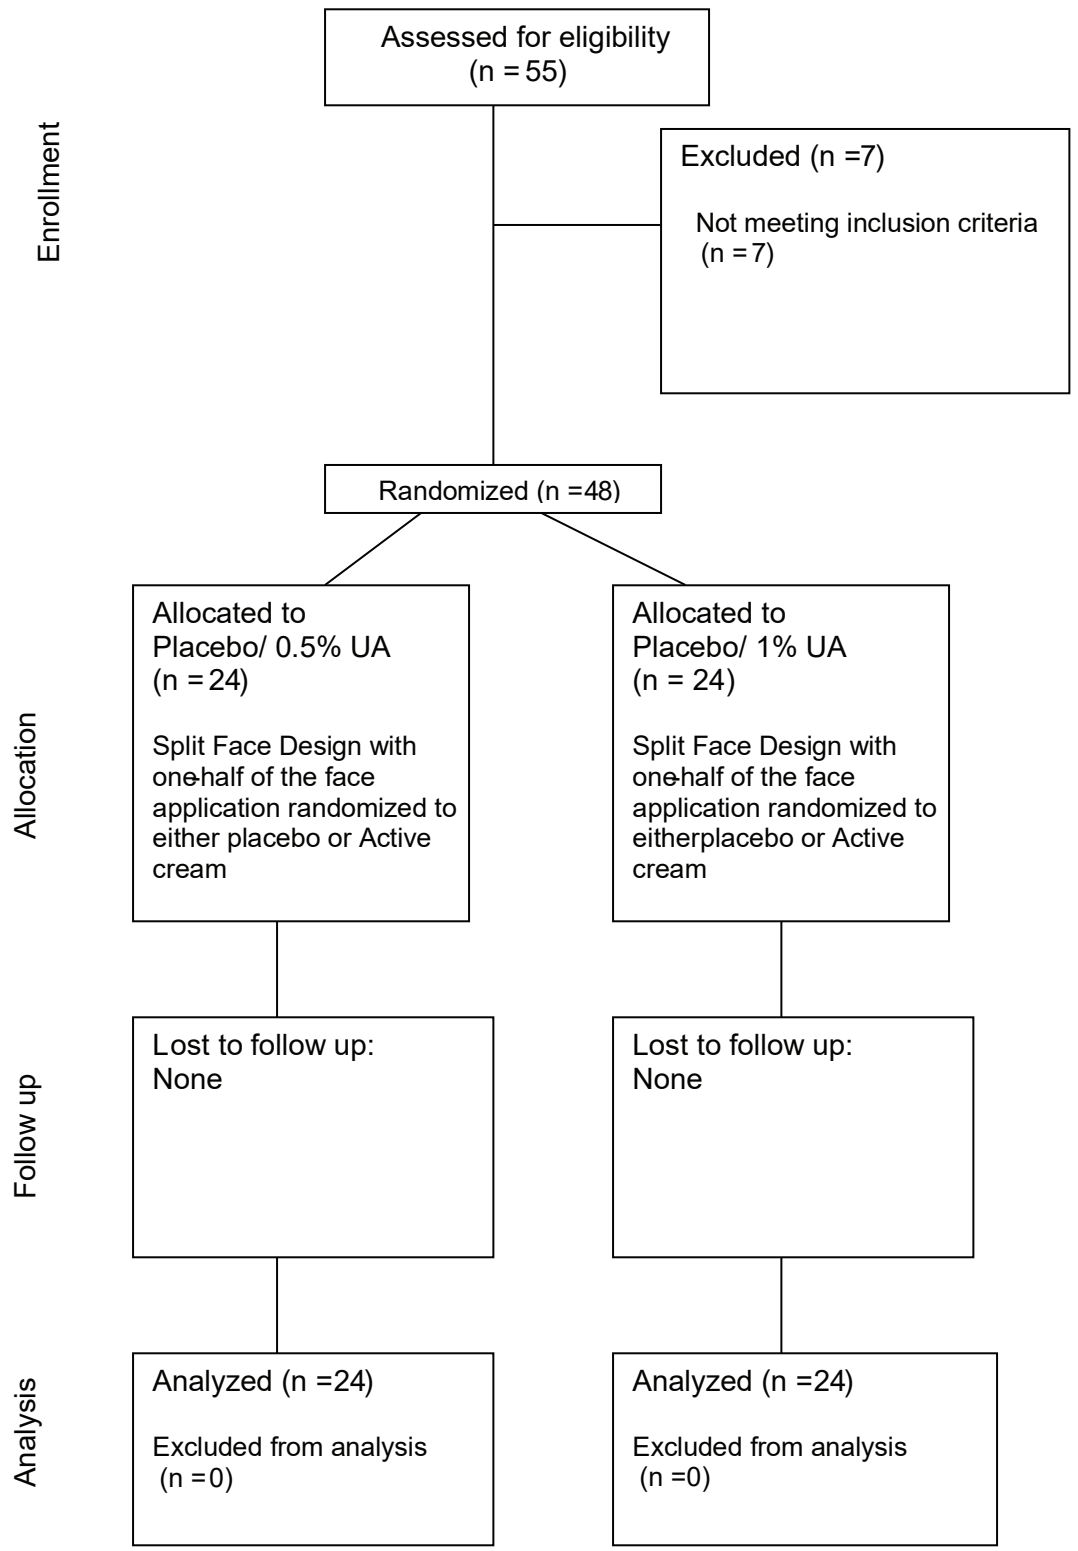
Enrollment

Assessed for eligibility (n = 55)

Excluded (n =7)

Not meeting inclusion criteria (n = 7)

Randomized (n =48)

Allocation

Allocated to Placebo/ 0.5% UA (n = 24)

Split Face Design with one-half of the face application randomized to either placebo or Active cream

Allocated to Placebo/ 1% UA (n = 24)

Split Face Design with one-half of the face application randomized to eitherplacebo or Active cream

Follow up

Lost to follow up: None

Lost to follow up: None

Analysis

Analyzed (n =24)

Excluded from analysis (n = 0)

Analyzed (n =24)

Excluded from analysis (n =0)